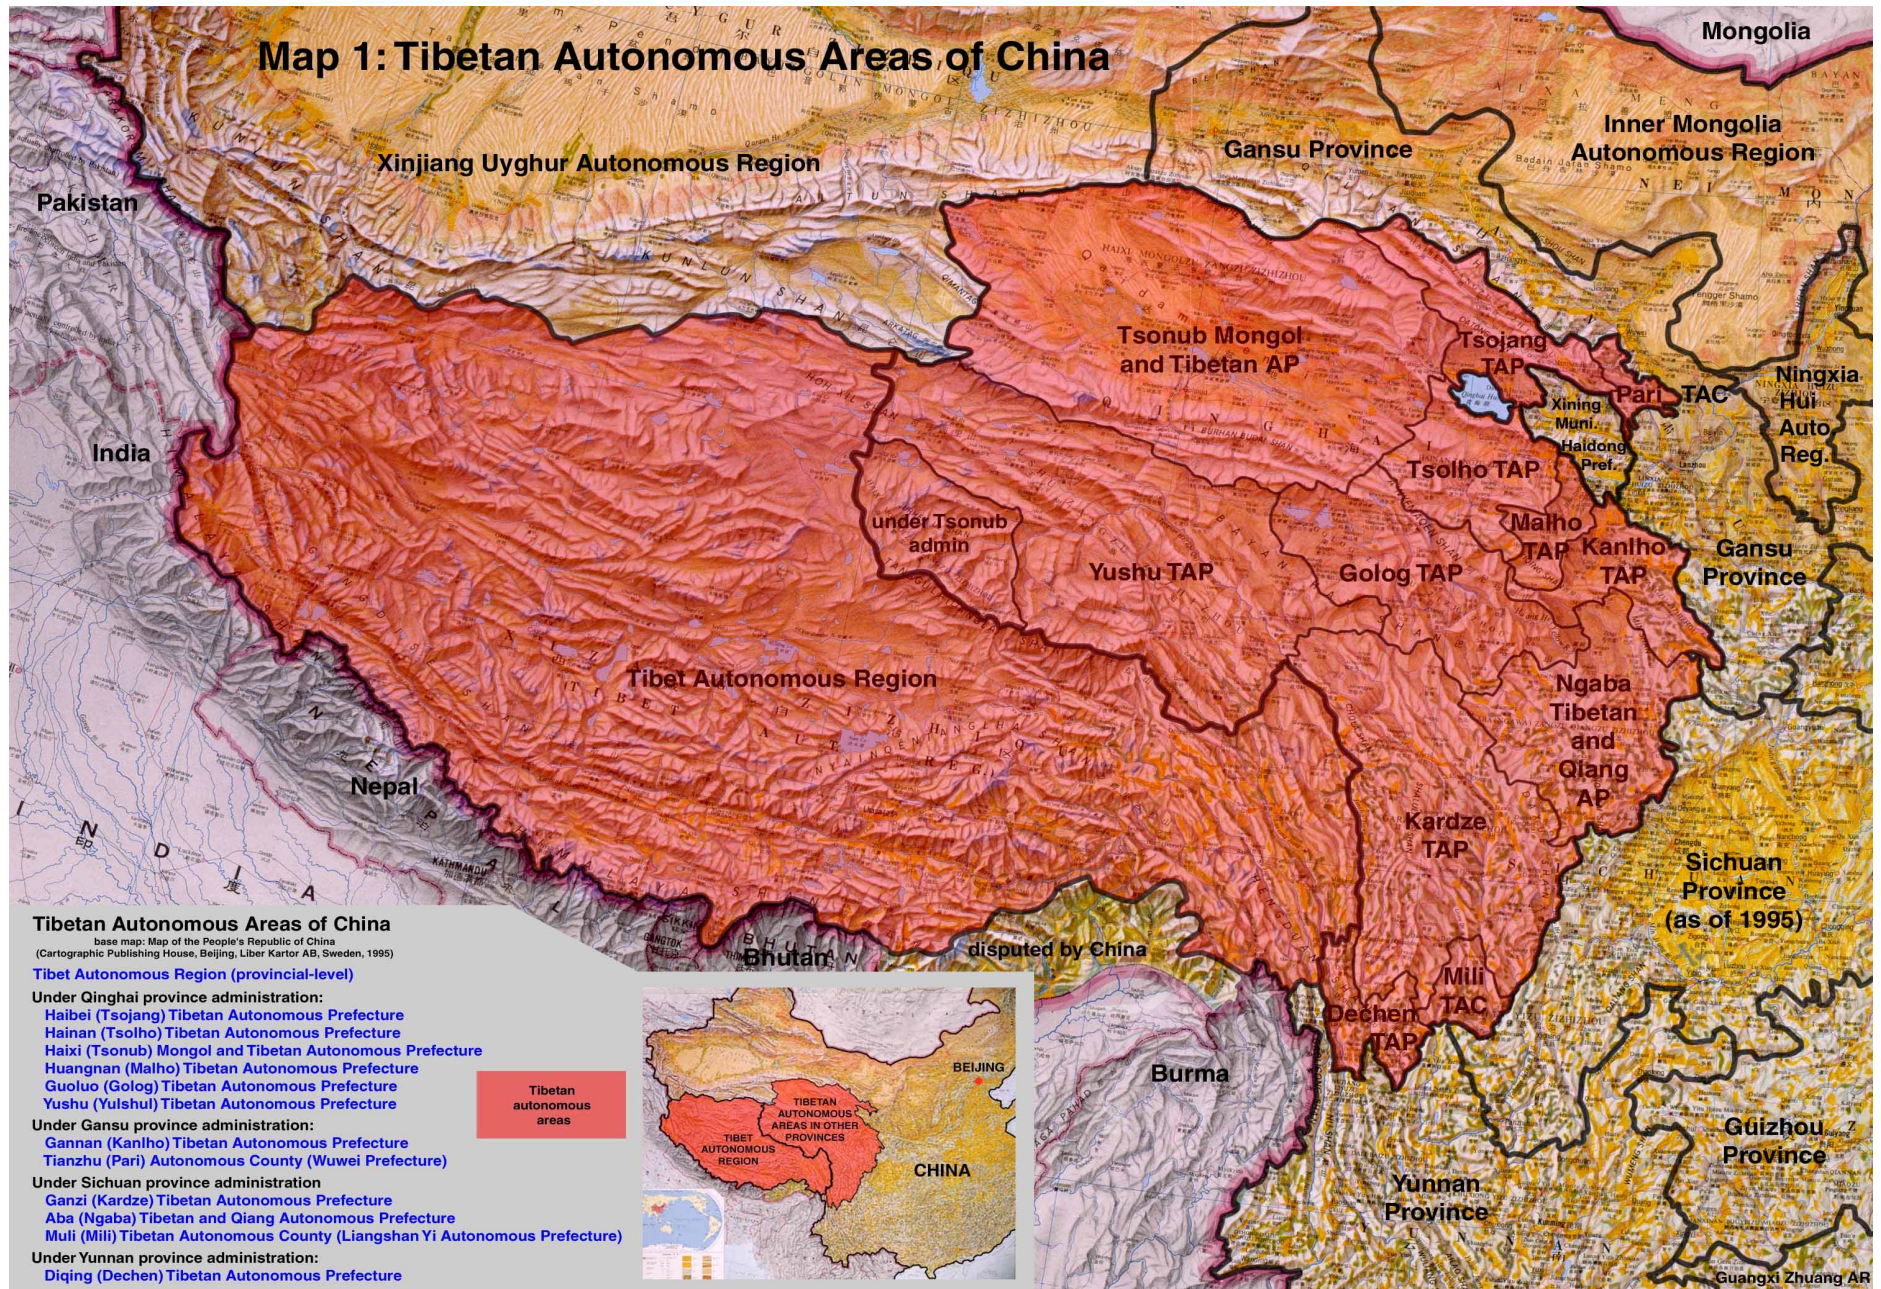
Map 1: Tibetan Autonomous Areas of China

Mongolia

Xinjiang Uyghur Autonomous Region

Gansu Province

Inner Mongolia Autonomous Region

Pakistan

Tsonub Mongol and Tibetan AP

Tsojang TAP

Xining Muni.

Pari

TAC

Ningxia Hui Auto Reg.

Haidong Pref.

India

Tsolho TAP

under Tsonub admin

Malho TAP

Kanlho TAP

Gansu Province

Yushu TAP

Golog TAP

Tibet Autonomous Region

Ngaba Tibetan and Qiang AP

Nepal

Kardze TAP

Sichuan Province (as of 1995)

Bhutan

disputed by China

Mili TAC

Dechen TAP

Burma

Guizhou Province

Yunnan Province

Guangxi Zhuang AR

Tibetan Autonomous Areas of China
base map: Map of the People's Republic of China
(Cartographic Publishing House, Beijing, Liber Kartor AB, Sweden, 1995)

Tibet Autonomous Region (provincial-level)

Under Qinghai province administration:
Haibei (Tsojang) Tibetan Autonomous Prefecture
Hainan (Tsolho) Tibetan Autonomous Prefecture
Haixi (Tsonub) Mongol and Tibetan Autonomous Prefecture
Huangnan (Malho) Tibetan Autonomous Prefecture
Guoluo (Golog) Tibetan Autonomous Prefecture
Yushu (Yulshul) Tibetan Autonomous Prefecture

Under Gansu province administration:
Gannan (Kanlho) Tibetan Autonomous Prefecture
Tianzhu (Pari) Autonomous County (Wuwei Prefecture)

Under Sichuan province administration
Ganzi (Kardze) Tibetan Autonomous Prefecture
Aba (Ngaba) Tibetan and Qiang Autonomous Prefecture
Muli (Mili) Tibetan Autonomous County (Liangshan Yi Autonomous Prefecture)

Under Yunnan province administration:
Diqing (Dechen) Tibetan Autonomous Prefecture

Tibetan autonomous areas

BEIJING

TIBETAN AUTONOMOUS AREAS IN OTHER PROVINCES

TIBET AUTONOMOUS REGION

CHINA